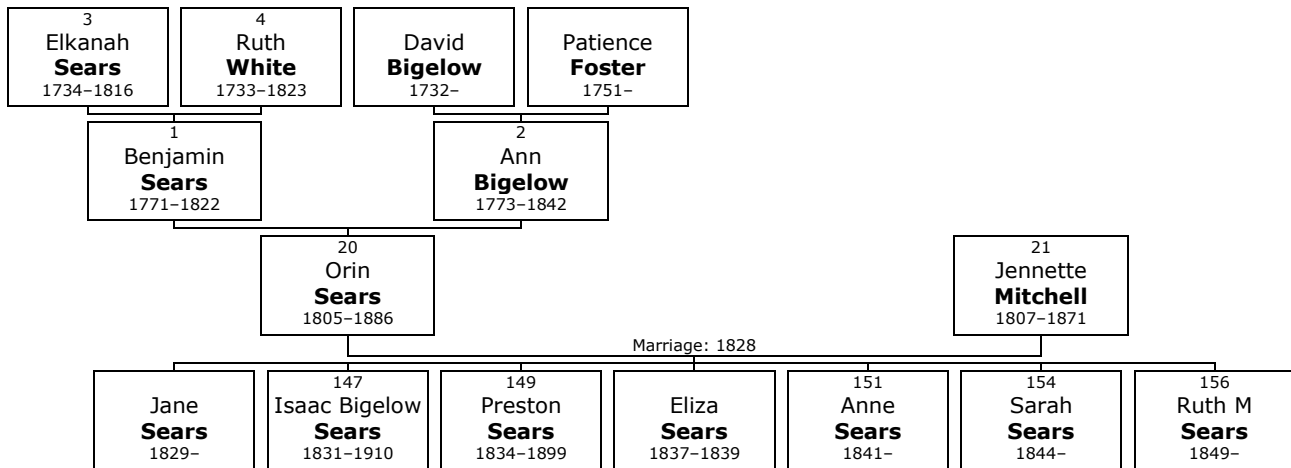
3
Elkanah
**Sears**
1734–1816

4
Ruth
**White**
1733–1823

David
**Bigelow**
1732–

Patience
**Foster**
1751–

1
Benjamin
**Sears**
1771–1822

2
Ann
**Bigelow**
1773–1842

20
Orin
**Sears**
1805–1886

21
Jennette
**Mitchell**
1807–1871

Marriage: 1828

Jane
**Sears**
1829–

147
Isaac Bigelow
**Sears**
1831–1910

149
Preston
**Sears**
1834–1899

Eliza
**Sears**
1837–1839

151
Anne
**Sears**
1841–

154
Sarah
**Sears**
1844–

156
Ruth M
**Sears**
1849–